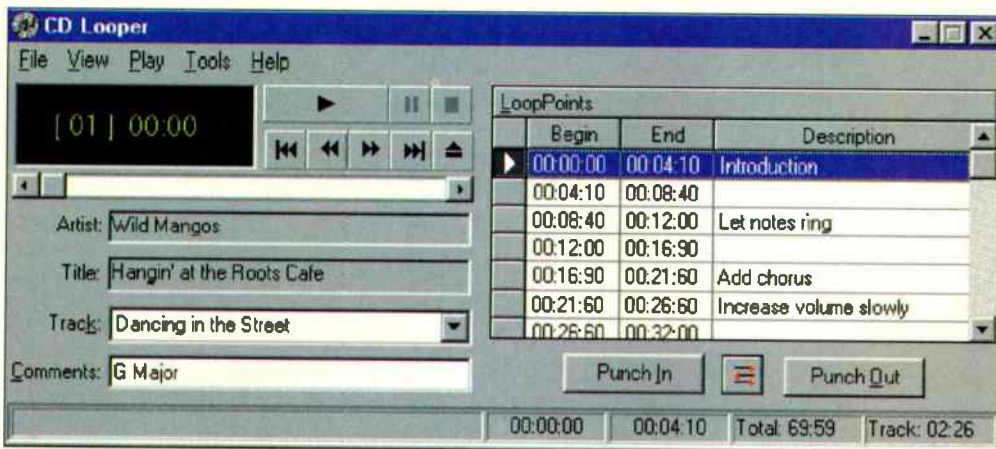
CD Looper

File View Play Tools Help

[ 01 ] 00:00

Artist: Wild Mangos

Title: Hangin' at the Roots Cafe

Track: Dancing in the Street

Comments: G Major

LoopPoints

| Begin | End | Description |
|---|---|---|
| 00:00:00 | 00:04:10 | Introduction |
| 00:04:10 | 00:08:40 | |
| 00:08:40 | 00:12:00 | Let notes ring |
| 00:12:00 | 00:16:90 | |
| 00:16:90 | 00:21:60 | Add chorus |
| 00:21:60 | 00:26:60 | Increase volume slowly |
| 00:26:60 | 00:32:00 | |

Punch In

Punch Out

00:00:00 00:04:10 Total: 69:59 Track: 02:26